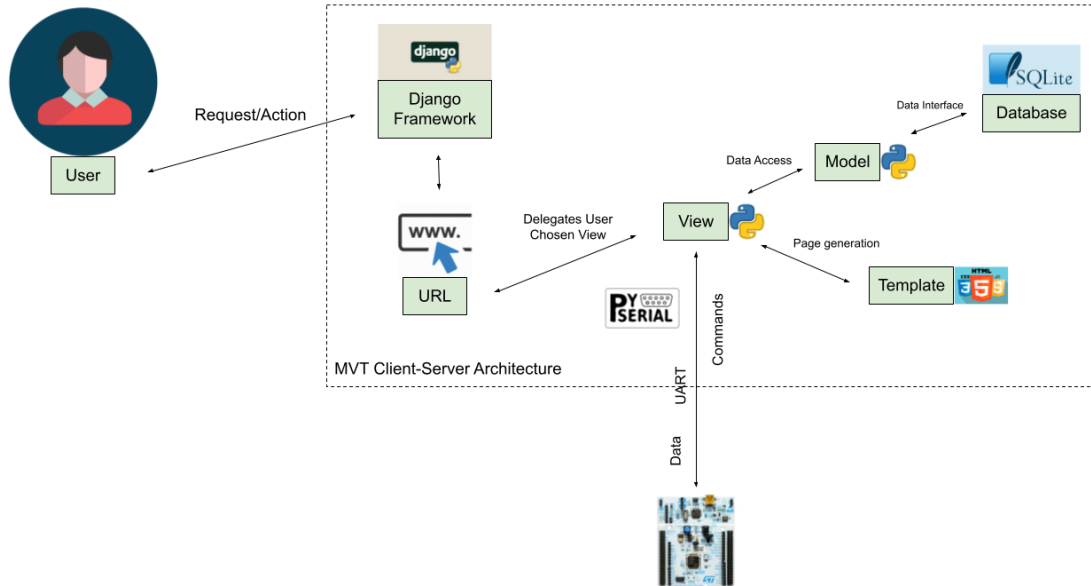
User

Request/Action

django

Django Framework

www.

URL

Delegates User Chosen View

View

Data Access

Model

Data Interface

SQLite

Database

Page generation

Template

HTML 3 5 3

PY SERIAL

Commands

UART

Data

MVT Client-Server Architecture